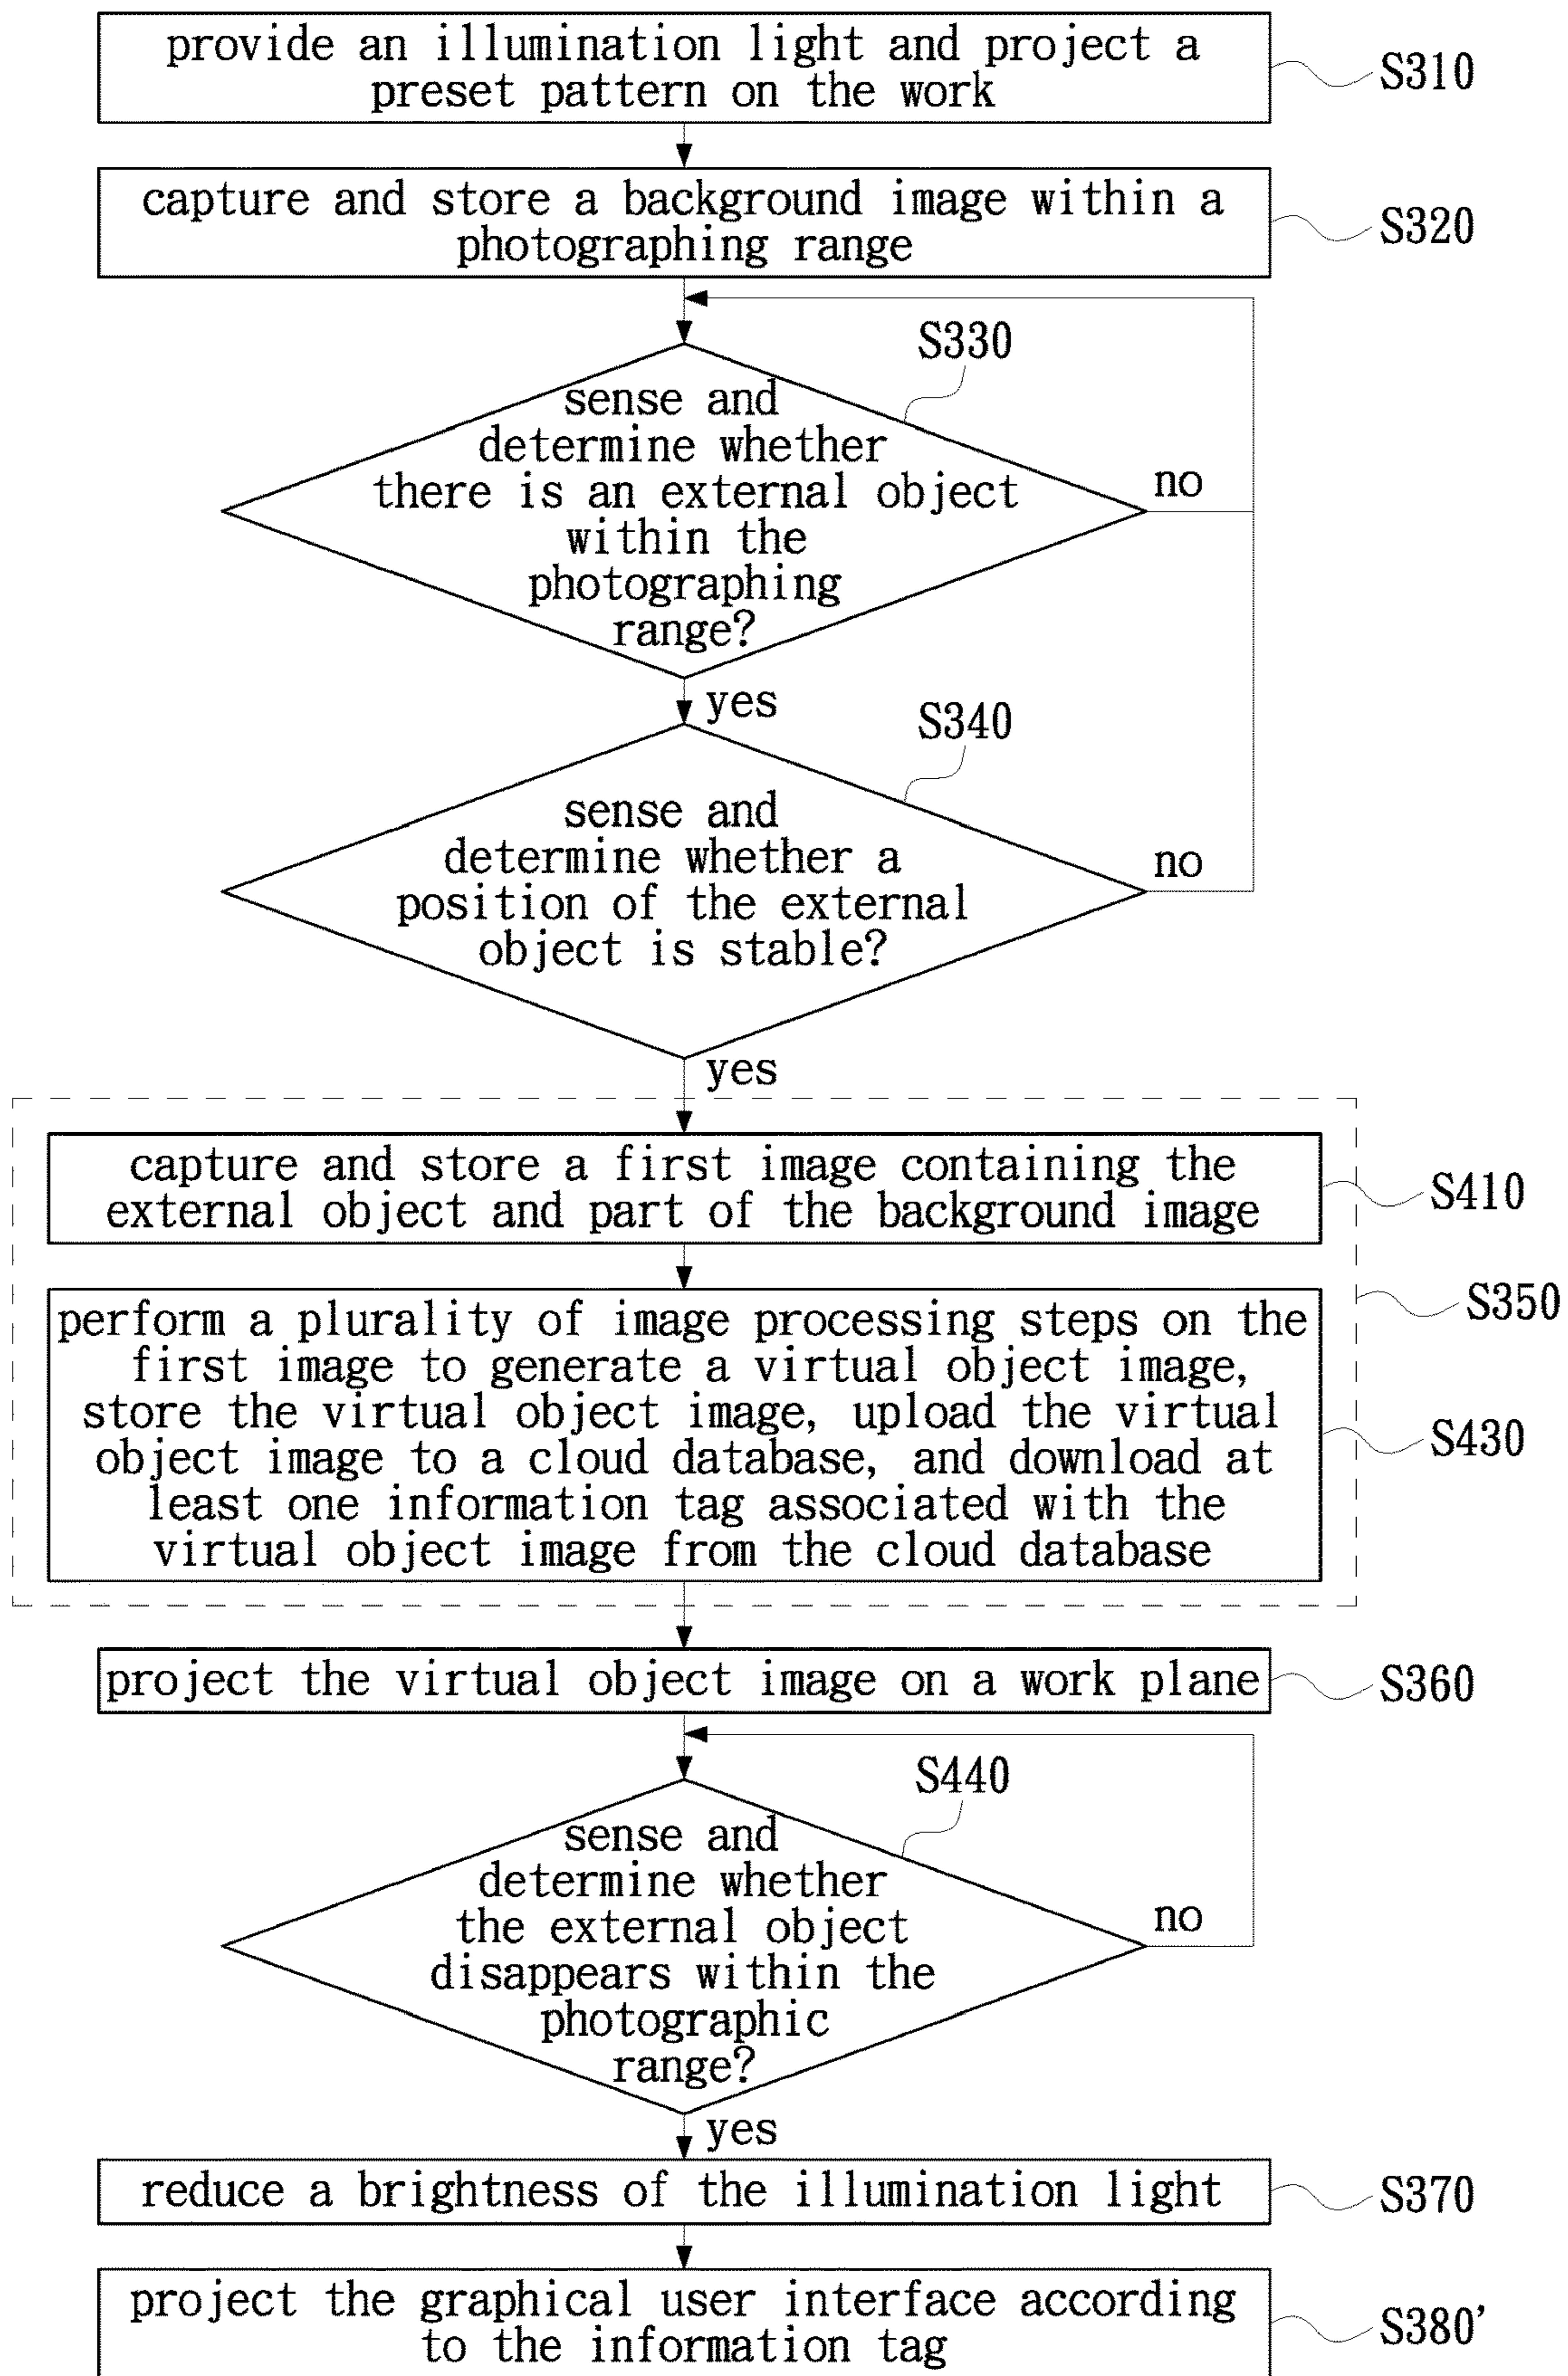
provide an illumination light and project a preset pattern on the work

S310

capture and store a background image within a photographing range

S320

S330

sense and determine whether there is an external object within the photographing range?

no

yes

S340

sense and determine whether a position of the external object is stable?

no

yes

capture and store a first image containing the external object and part of the background image

S410

S350

perform a plurality of image processing steps on the first image to generate a virtual object image, store the virtual object image, upload the virtual object image to a cloud database, and download at least one information tag associated with the virtual object image from the cloud database

S430

project the virtual object image on a work plane

S360

S440

sense and determine whether the external object disappears within the photographic range?

no

yes

reduce a brightness of the illumination light

S370

project the graphical user interface according to the information tag

S380'